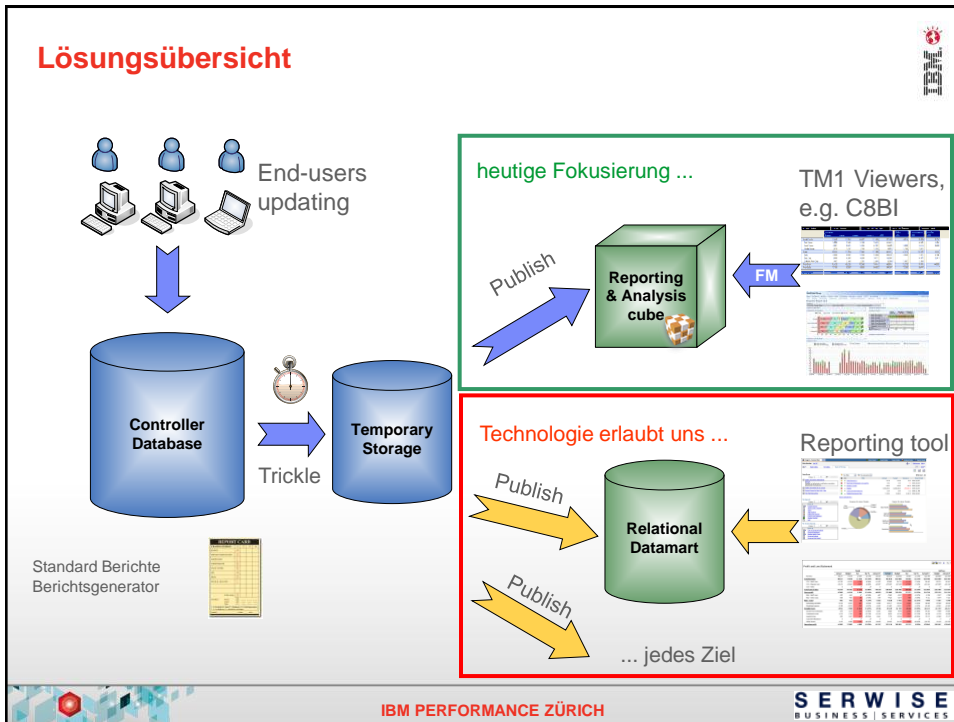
Lösungsübersicht

IBM

End-users updating

Controller Database

Trickle

Temporary Storage

Standard Berichte Berichtsgenerator

REPORT CARD

heutige Fokusierung ...

TM1 Viewers, e.g. C8BI

Publish

Reporting & Analysis cube

FM

Technologie erlaubt uns ...

Reporting tool

Publish

Relational Datamart

Publish

... jedes Ziel

IBM PERFORMANCE ZÜRICH

SERWISE BUSINESS | SERVICES